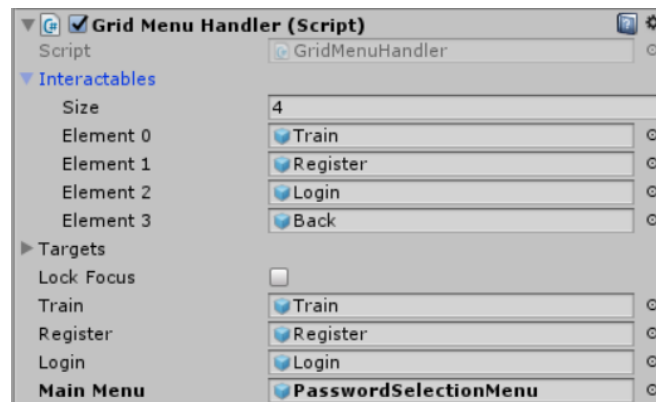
Grid Menu Handler (Script)

| | |
|---|---|
| Script | GridMenuHandler |
| Interactables | |
| Size | 4 |
| Element 0 | Train |
| Element 1 | Register |
| Element 2 | Login |
| Element 3 | Back |
| Targets | |
| Lock Focus | |
| Train | Train |
| Register | Register |
| Login | Login |
| Main Menu | PasswordSelectionMenu |